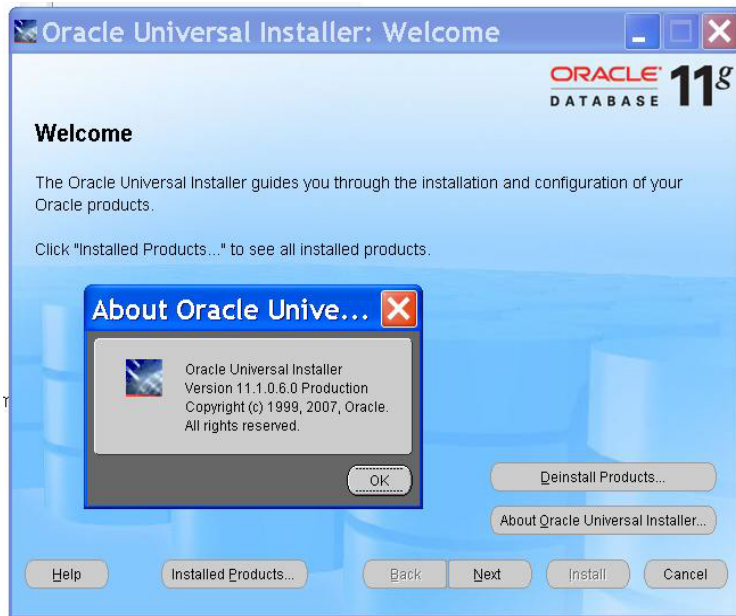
Oracle Universal Installer: Welcome

ORACLE DATABASE 11g

Welcome

The Oracle Universal Installer guides you through the installation and configuration of your Oracle products.

Click "Installed Products..." to see all installed products.

About Oracle Unive...

Oracle Universal Installer
Version 11.1.0.6.0 Production
Copyright (c) 1999, 2007, Oracle.
All rights reserved.

OK

Deinstall Products...

About Oracle Universal Installer...

Help

Installed Products...

Back

Next

Install

Cancel